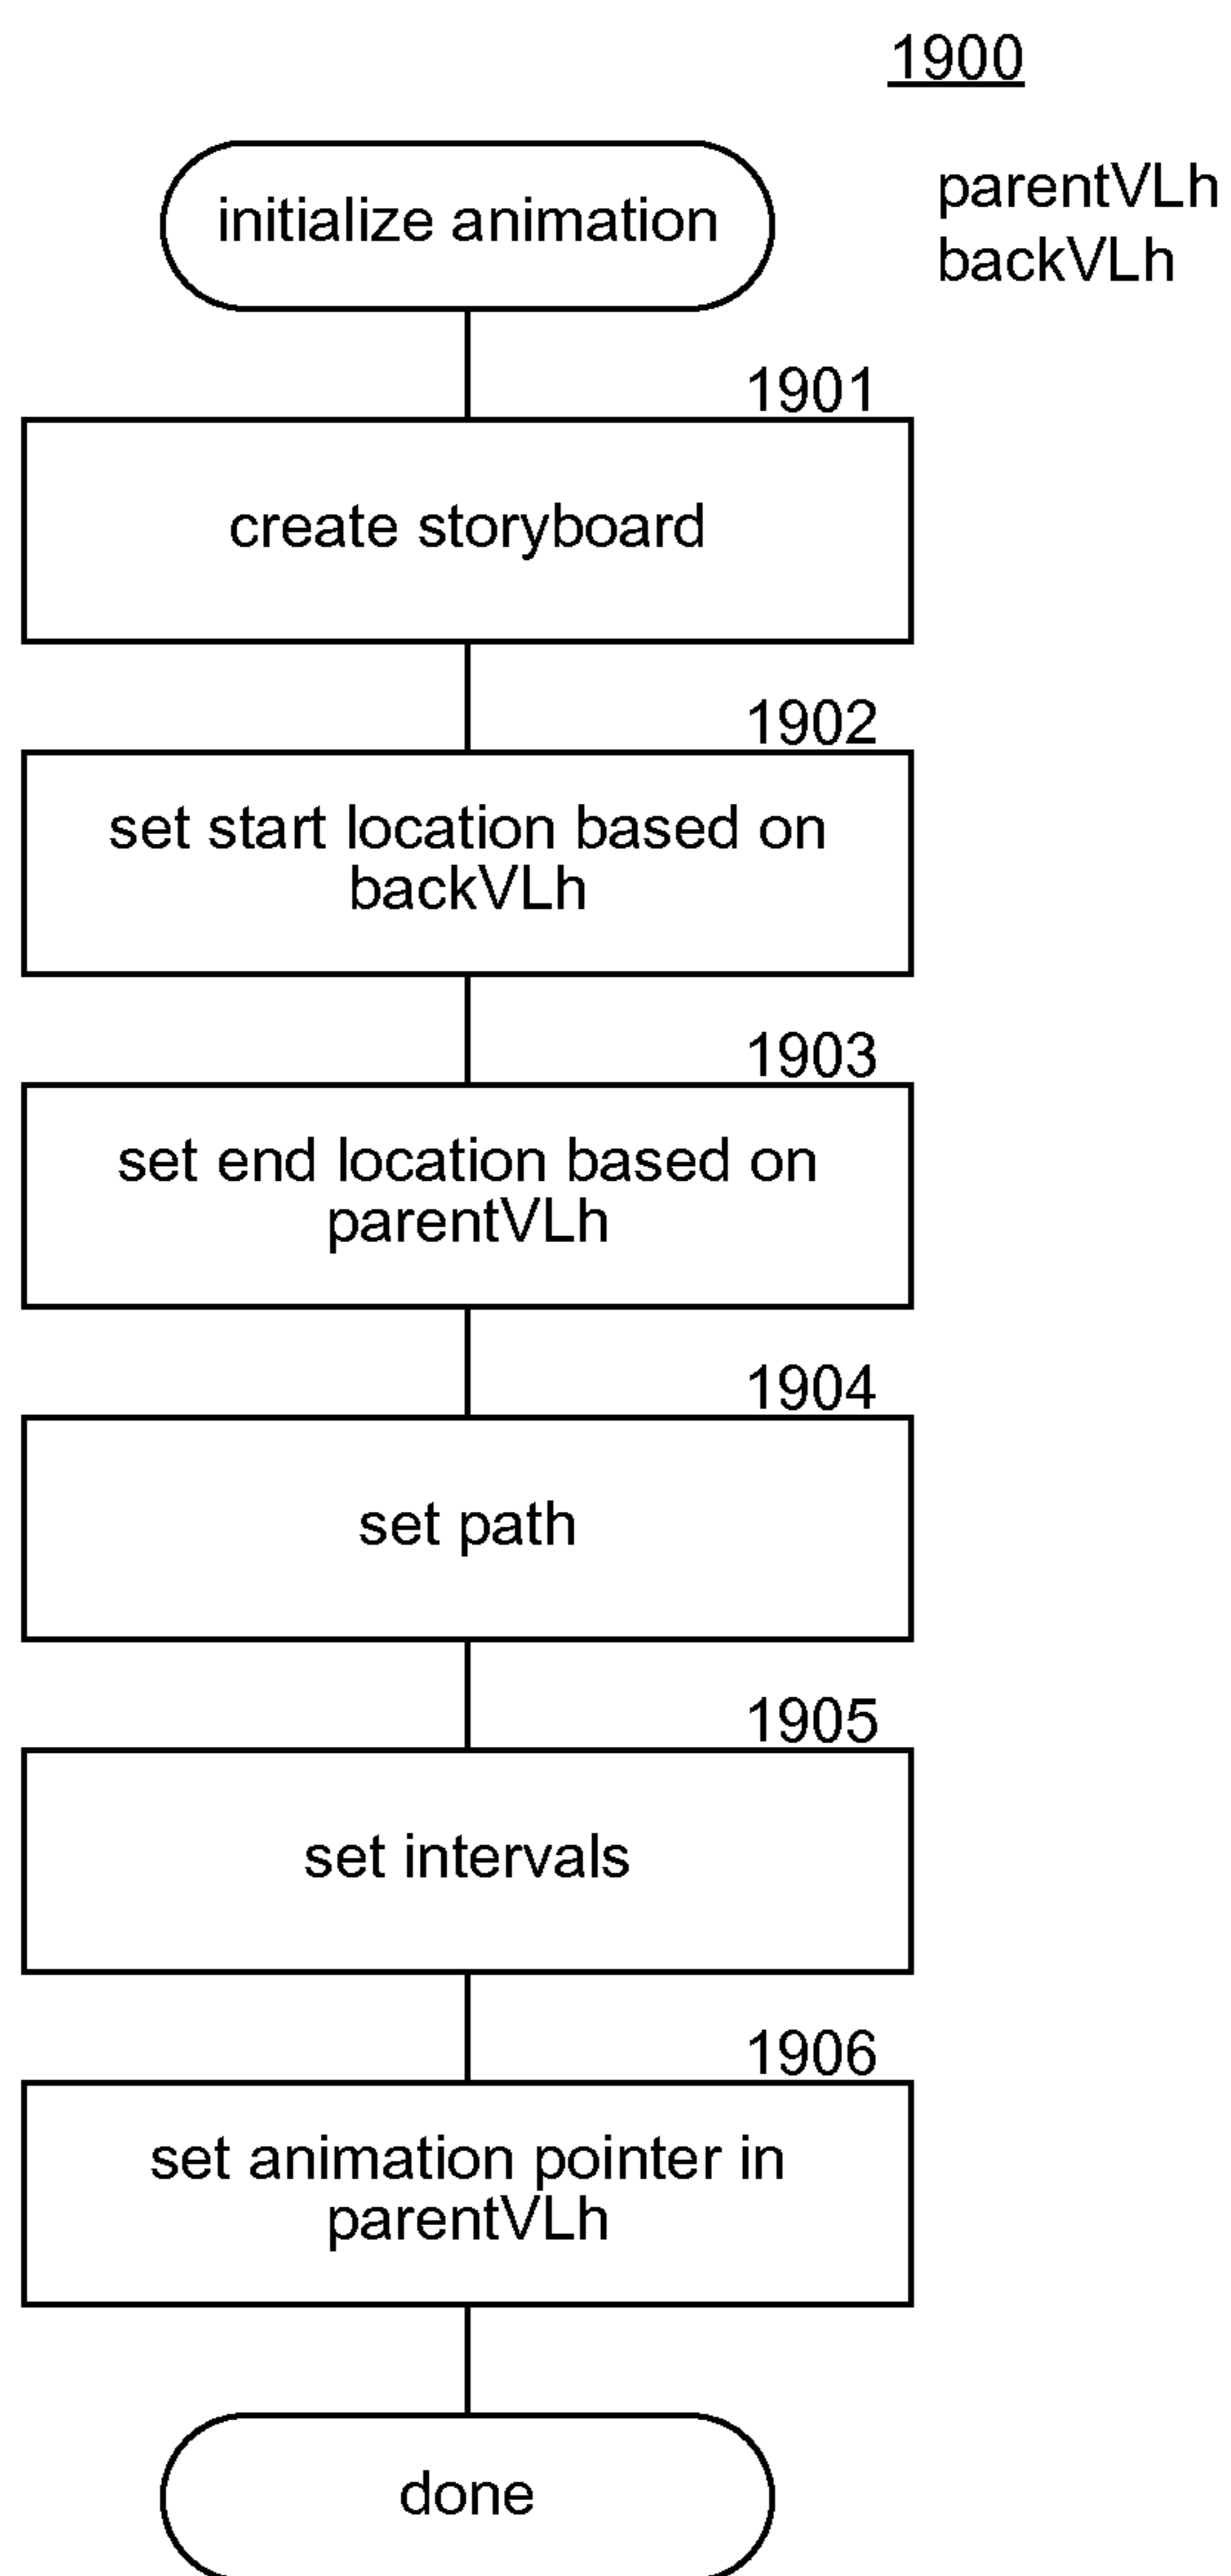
1900

initialize animation

parentVLh
backVLh

1901

create storyboard

1902

set start location based on backVLh

1903

set end location based on parentVLh

1904

set path

1905

set intervals

1906

set animation pointer in parentVLh

done